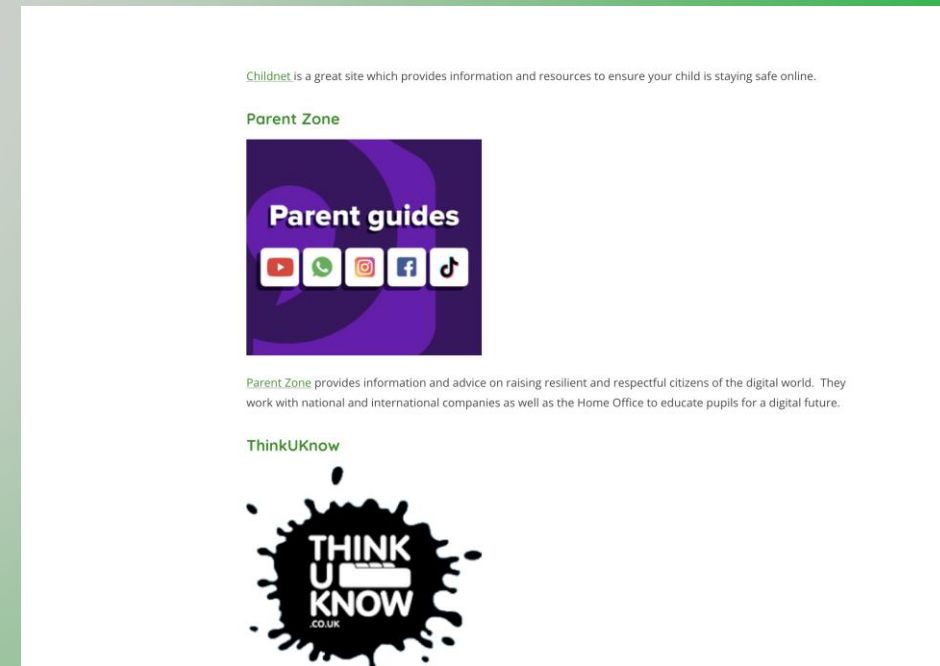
Childnet is a great site which provides information and resources to ensure your child is staying safe online.

Parent Zone

Parent guides

Parent Zone provides information and advice on raising resilient and respectful citizens of the digital world. They work with national and international companies as well as the Home Office to educate pupils for a digital future.

ThinkUKnow

THINK U KNOW .CO.UK